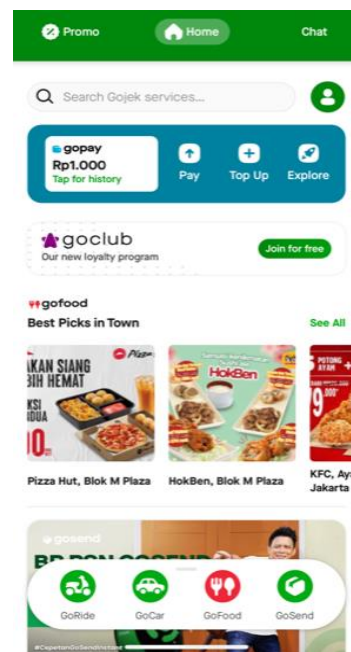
Promo
Home
Chat

Search Gojek services...

gopay
Rp1.000
Tap for history

Pay
Top Up
Explore

goclub
Our new loyalty program
Join for free

gofood
Best Picks in Town
See All

AKAN SIANG
BIH HEMAT
KSI
DUA
0

HokBen

POTONG
AYAM
9.000

Pizza Hut, Blok M Plaza
HokBen, Blok M Plaza
KFC, Ay
Jakarta

gosend
BR DON GOSEND

GoRide
GoCar
GoFood
GoSend